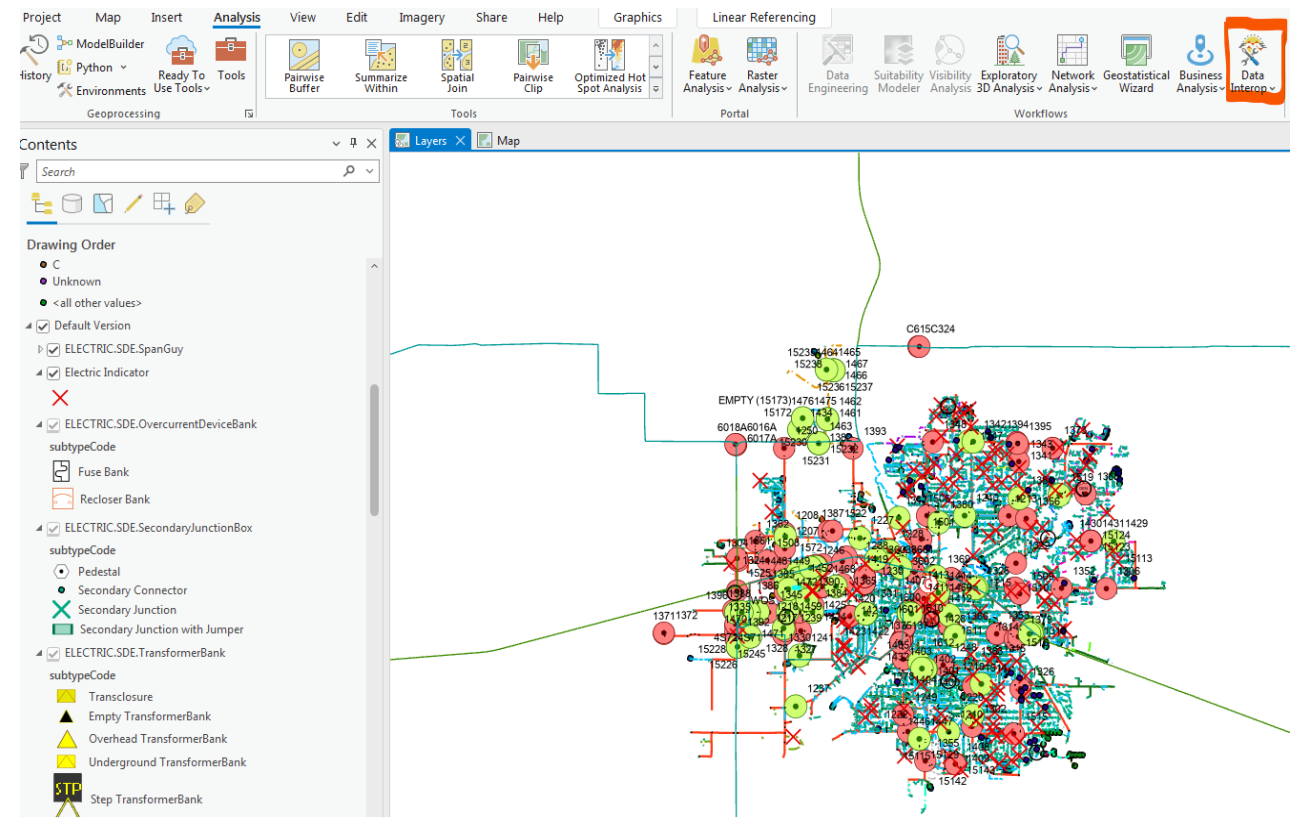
Project Map Insert Analysis View Edit Imagery Share Help Graphics Linear Referencing

History ModelBuilder Python Environments Ready To Use Tools Tools
Geoprocessing

Pairwise Buffer Summarize Within Spatial Join Pairwise Clip Optimized Hot Spot Analysis
Tools

Feature Analysis Raster Analysis
Portal

Data Engineering Suitability Modeler Visibility Analysis Exploratory 3D Analysis Network Analysis Geostatistical Wizard Business Analysis Data Interop
Workflows

Contents
Search

Drawing Order
C
Unknown
<all other values>
Default Version
ELECTRIC.SDE.SpanGuy
Electric Indicator
ELECTRIC.SDE.OvercurrentDeviceBank
subtypeCode
Fuse Bank
Recloser Bank
ELECTRIC.SDE.SecondaryJunctionBox
subtypeCode
Pedestal
Secondary Connector
Secondary Junction
Secondary Junction with Jumper
ELECTRIC.SDE.TransformerBank
subtypeCode
Transclosure
Empty TransformerBank
Overhead TransformerBank
Underground TransformerBank
STP
Step TransformerBank

Layers Map

C615C324
EMPTY (15173)
6018A6016A
6017A
1393
15231
13711372
15228
15226
15245
15142